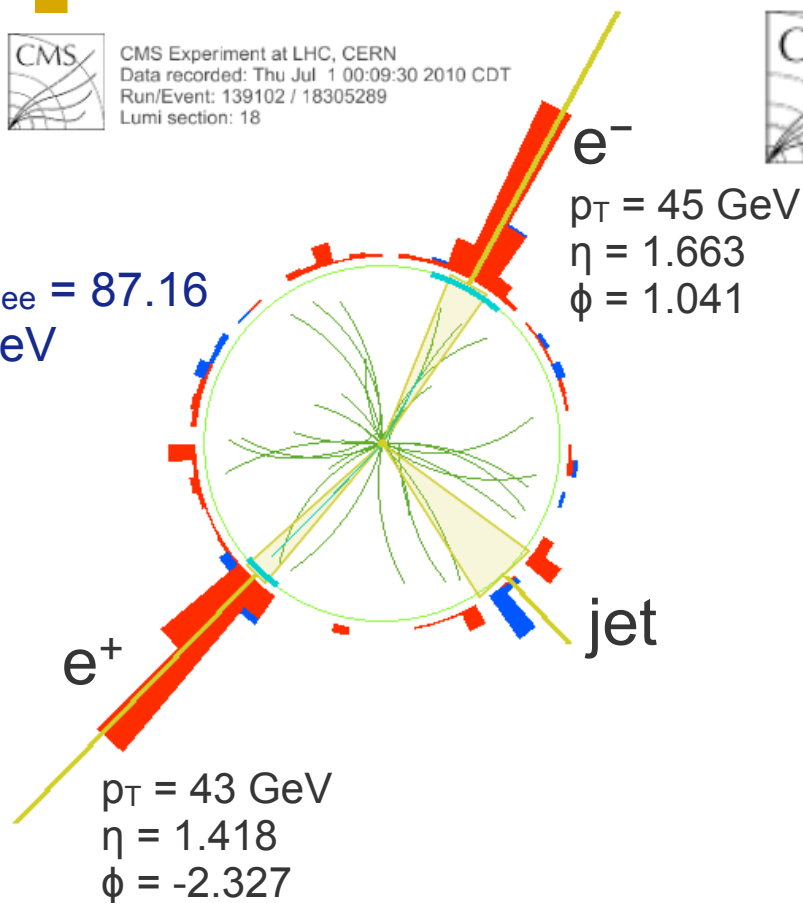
CMS

CMS Experiment at LHC, CERN
Data recorded: Thu Jul 1 00:09:30 2010 CDT
Run/Event: 139102 / 18305289
Lumi section: 18

C

$e^-$

$p_T$ = 45 GeV
η = 1.663
ϕ = 1.041

$_{ee}$ = 87.16
eV

jet

$e^+$

$p_T$ = 43 GeV
η = 1.418
ϕ = -2.327